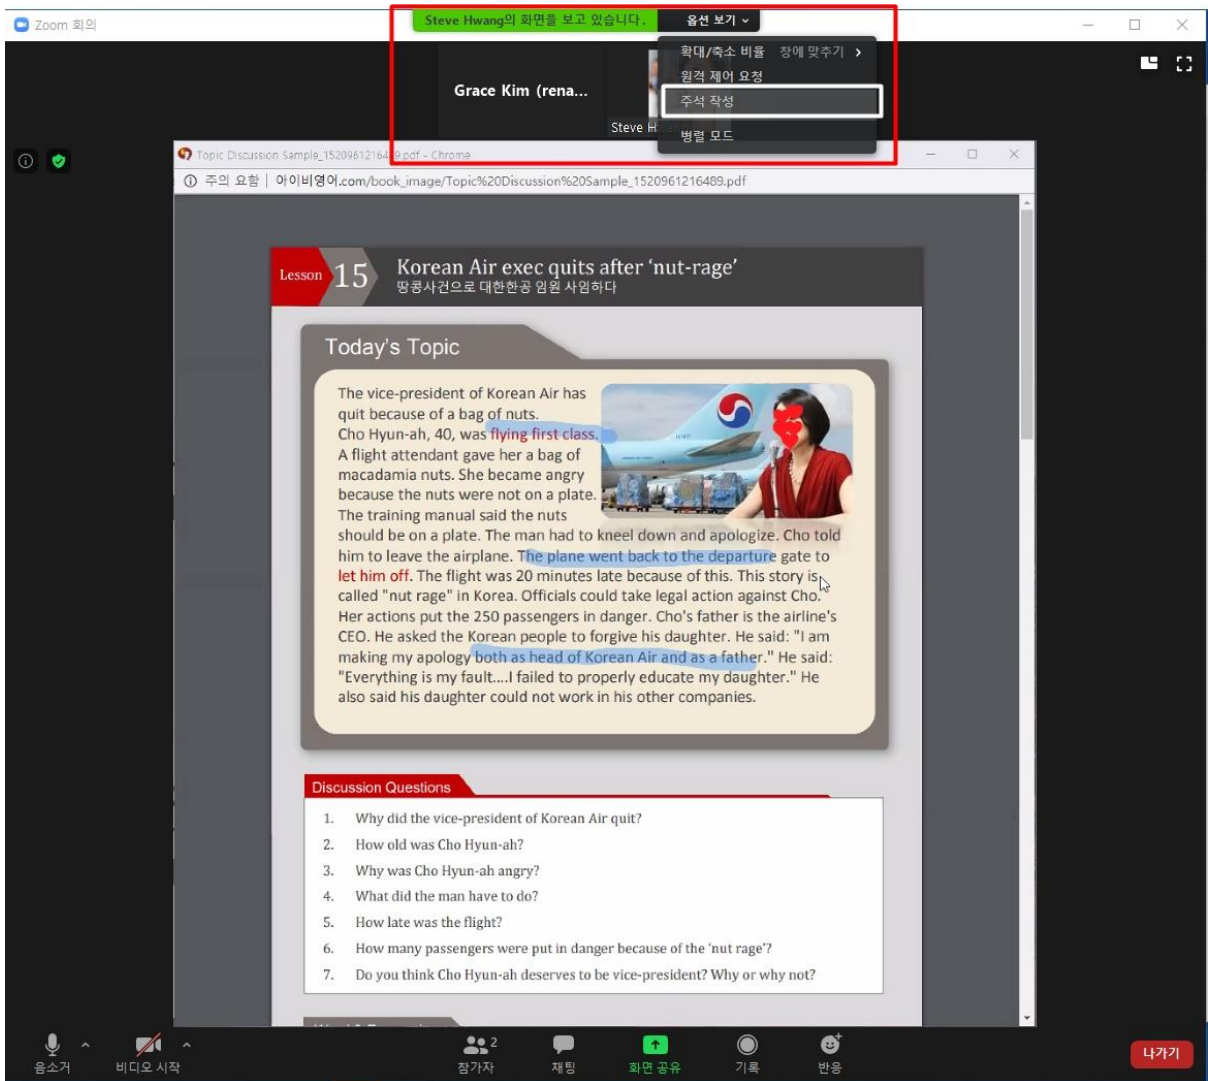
Zoom 회의

Steve Hwang의 화면을 보고 있습니다.
옵션 보기

확대/축소 비율 창에 맞추기
원격 제어 요청
주석 작성
병렬 모드

Grace Kim (rena...
Steve H

Topic Discussion Sample_1520961216489.pdf - Chrome
주의 요함 | 아이비영어.com/book_image/Topic%20Discussion%20Sample_1520961216489.pdf

Lesson 15 Korean Air exec quits after 'nut-rage'
땅콩사건으로 대한한공 임원 사임하다

Today's Topic

The vice-president of Korean Air has quit because of a bag of nuts. Cho Hyun-ah, 40, was flying first class. A flight attendant gave her a bag of macadamia nuts. She became angry because the nuts were not on a plate. The training manual said the nuts should be on a plate. The man had to kneel down and apologize. Cho told him to leave the airplane. The plane went back to the departure gate to let him off. The flight was 20 minutes late because of this. This story is called "nut rage" in Korea. Officials could take legal action against Cho. Her actions put the 250 passengers in danger. Cho's father is the airline's CEO. He asked the Korean people to forgive his daughter. He said: "I am making my apology both as head of Korean Air and as a father." He said: "Everything is my fault....I failed to properly educate my daughter." He also said his daughter could not work in his other companies.

Discussion Questions

1. Why did the vice-president of Korean Air quit?
2. How old was Cho Hyun-ah?
3. Why was Cho Hyun-ah angry?
4. What did the man have to do?
5. How late was the flight?
6. How many passengers were put in danger because of the 'nut rage'?
7. Do you think Cho Hyun-ah deserves to be vice-president? Why or why not?

음소거 비디오 시작 참가자 2 채팅 화면 공유 기록 반응 나가기